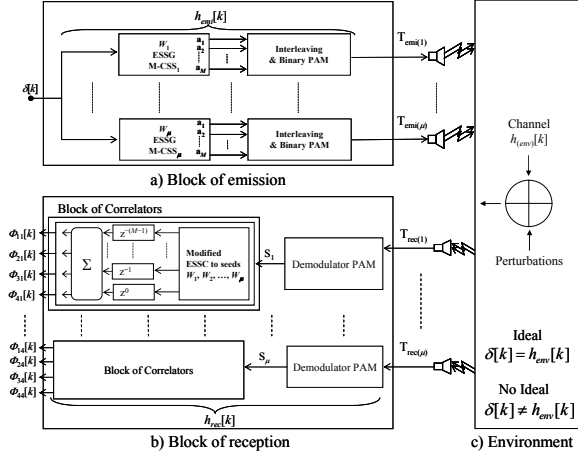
$h_{emi}[k]$

$\delta[k]$

$W_1$
ESSG
M-CSS$_1$

$a_1$
$a_2$
$a_M$

Interleaving & Binary PAM

$T_{emi(1)}$

$W_\mu$
ESSG
M-CSS$_\mu$

$a_1$
$a_2$
$a_M$

Interleaving & Binary PAM

$T_{emi(\mu)}$

a) Block of emission

Block of Correlators

$\Phi_{11}[k]$
$\Phi_{21}[k]$
$\Phi_{31}[k]$
$\Phi_{41}[k]$

$\Sigma$

$z^{-(M-1)}$
$z^{-1}$
$z^{0}$

Modified ESSC to seeds $W_1, W_2, \ldots, W_\mu$

$S_1$

Demodulator PAM

$T_{rec(1)}$

$\Phi_{14}[k]$
$\Phi_{24}[k]$
$\Phi_{34}[k]$
$\Phi_{44}[k]$

Block of Correlators

$S_\mu$

Demodulator PAM

$T_{rec(\mu)}$

$h_{rec}[k]$

b) Block of reception

Channel
$h_{(env)}[k]$

Perturbations

Ideal
$\delta[k] = h_{env}[k]$

No Ideal
$\delta[k] \neq h_{env}[k]$

c) Environment